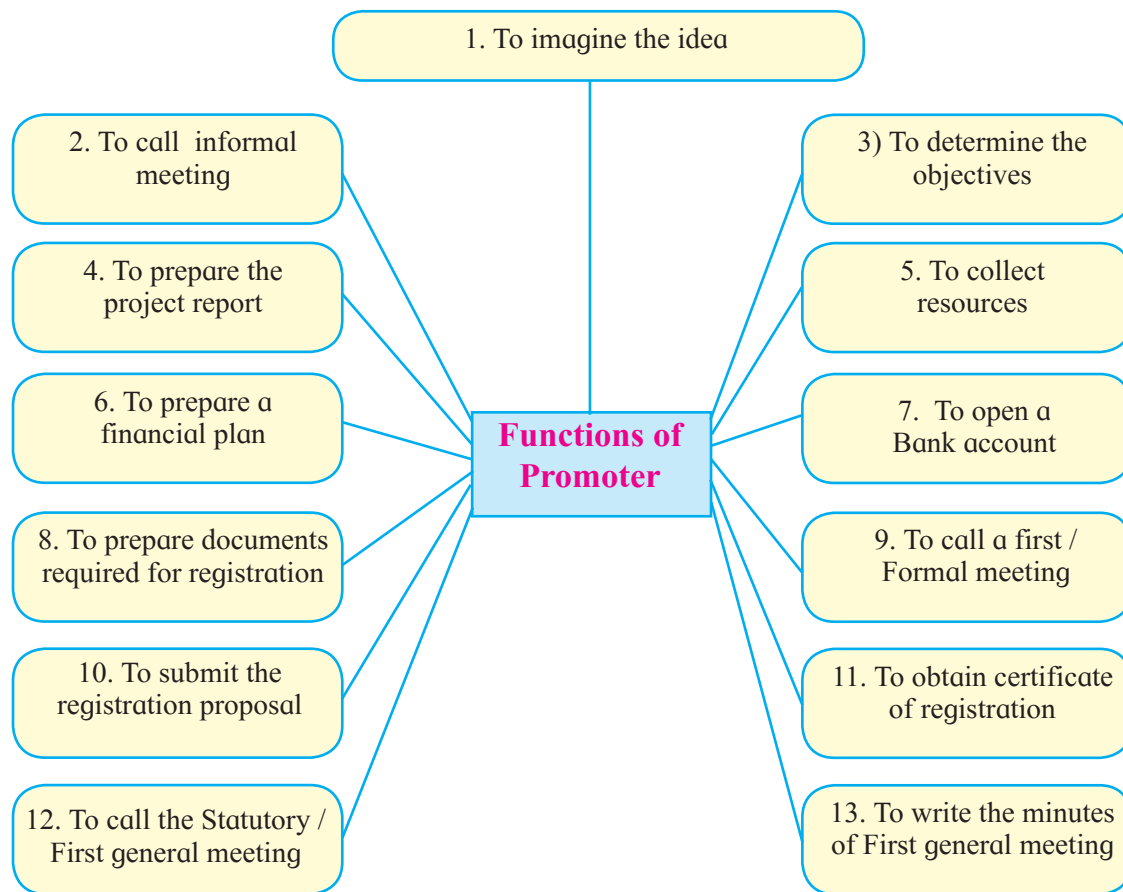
1. To imagine the idea

2. To call informal meeting

3) To determine the objectives

4. To prepare the project report

5. To collect resources

6. To prepare a financial plan

Functions of Promoter

7. To open a Bank account

8. To prepare documents required for registration

9. To call a first / Formal meeting

10. To submit the registration proposal

11. To obtain certificate of registration

12. To call the Statutory / First general meeting

13. To write the minutes of First general meeting